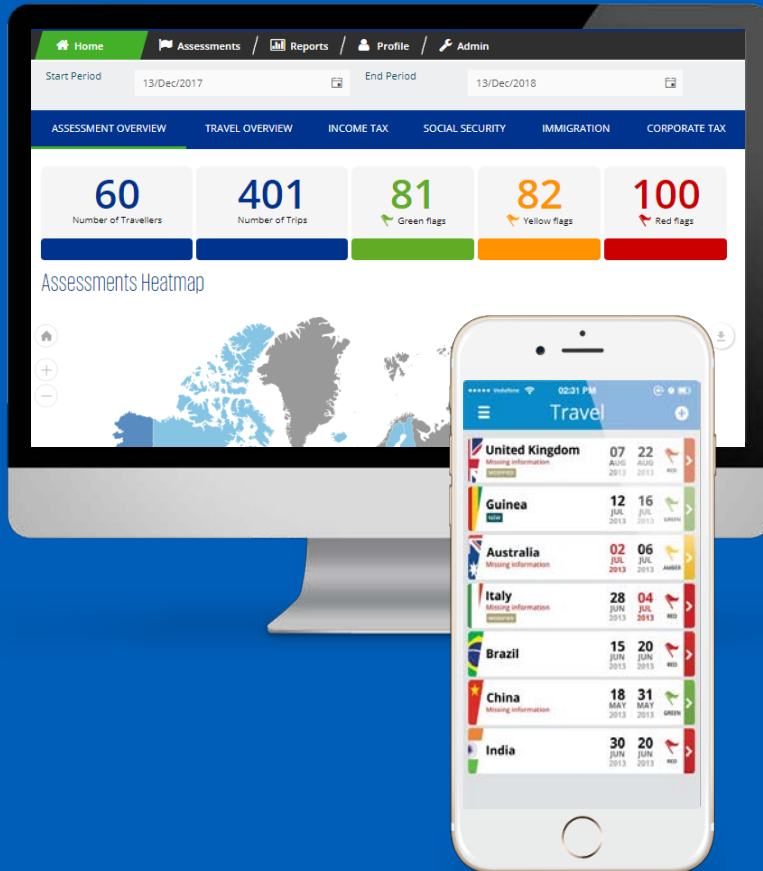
Home / Assessments / Reports / Profile / Admin

Start Period 13/Dec/2017 End Period 13/Dec/2018

ASSESSMENT OVERVIEW TRAVEL OVERVIEW INCOME TAX SOCIAL SECURITY IMMIGRATION CORPORATE TAX

60
Number of Travellers

401
Number of Trips

81
Green flags

82
Yellow flags

100
Red flags

Assessments Heatmap

••••• Vodafone 02:31 PM

Travel

United Kingdom
Missing information
MODIFIED
07 AUG 2013 22 AUG 2013 RED

Guinea
NEW
12 JUL 2013 16 JUL 2013 GREEN

Australia
Missing information
02 JUL 2013 06 JUL 2013 AMBER

Italy
Missing information
MODIFIED
28 JUN 2013 04 JUL 2013 RED

Brazil
15 JUN 2013 20 JUN 2013 RED

China
Missing information
18 MAY 2013 31 MAY 2013 GREEN

India
30 JUN 2013 20 JUN 2013 RED